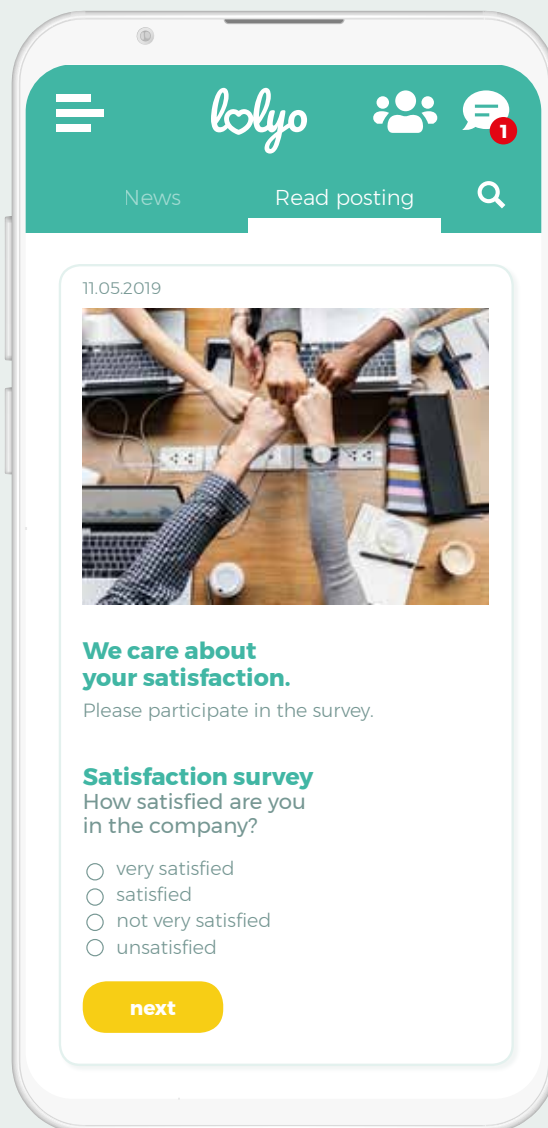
lolyo

1

News

Read posting

11.05.2019

We care about your satisfaction.

Please participate in the survey.

Satisfaction survey

How satisfied are you in the company?

very satisfied

satisfied

not very satisfied

unsatisfied

next